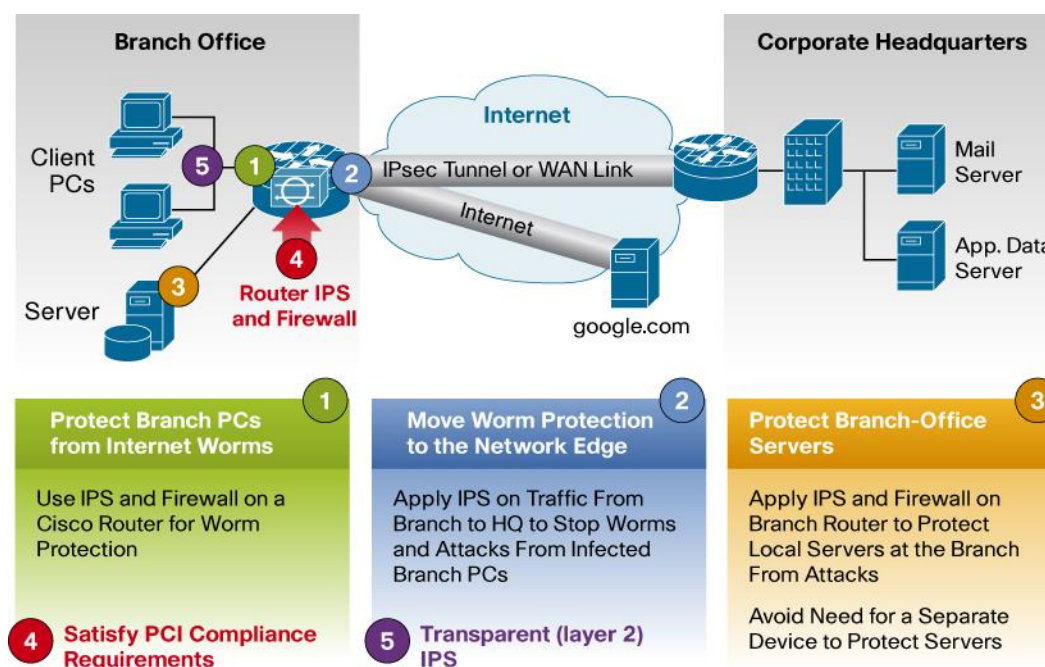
Branch Office

Corporate Headquarters

Internet

Client PCs

5

1

2

IPsec Tunnel or WAN Link

Internet

Mail Server

App. Data Server

4

Router IPS and Firewall

3

Server

google.com

1

Protect Branch PCs from Internet Worms

Use IPS and Firewall on a Cisco Router for Worm Protection

2

Move Worm Protection to the Network Edge

Apply IPS on Traffic From Branch to HQ to Stop Worms and Attacks From Infected Branch PCs

3

Protect Branch-Office Servers

Apply IPS and Firewall on Branch Router to Protect Local Servers at the Branch From Attacks

Avoid Need for a Separate Device to Protect Servers

4 Satisfy PCI Compliance Requirements

5 Transparent (layer 2) IPS